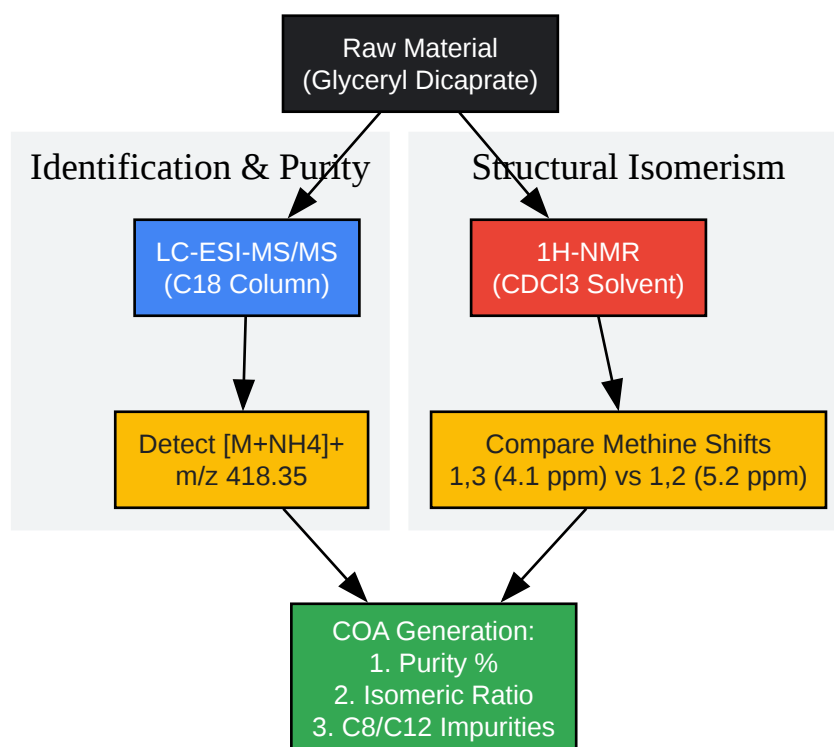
Raw Material
(Glyceryl Dicaprate)

Identification & Purity

LC-ESI-MS/MS
(C18 Column)

Detect [M+NH4]+
m/z 418.35

Structural Isomerism

1H-NMR
(CDCl3 Solvent)

Compare Methine Shifts
1,3 (4.1 ppm) vs 1,2 (5.2 ppm)

COA Generation:
1. Purity %
2. Isomeric Ratio
3. C8/C12 Impurities